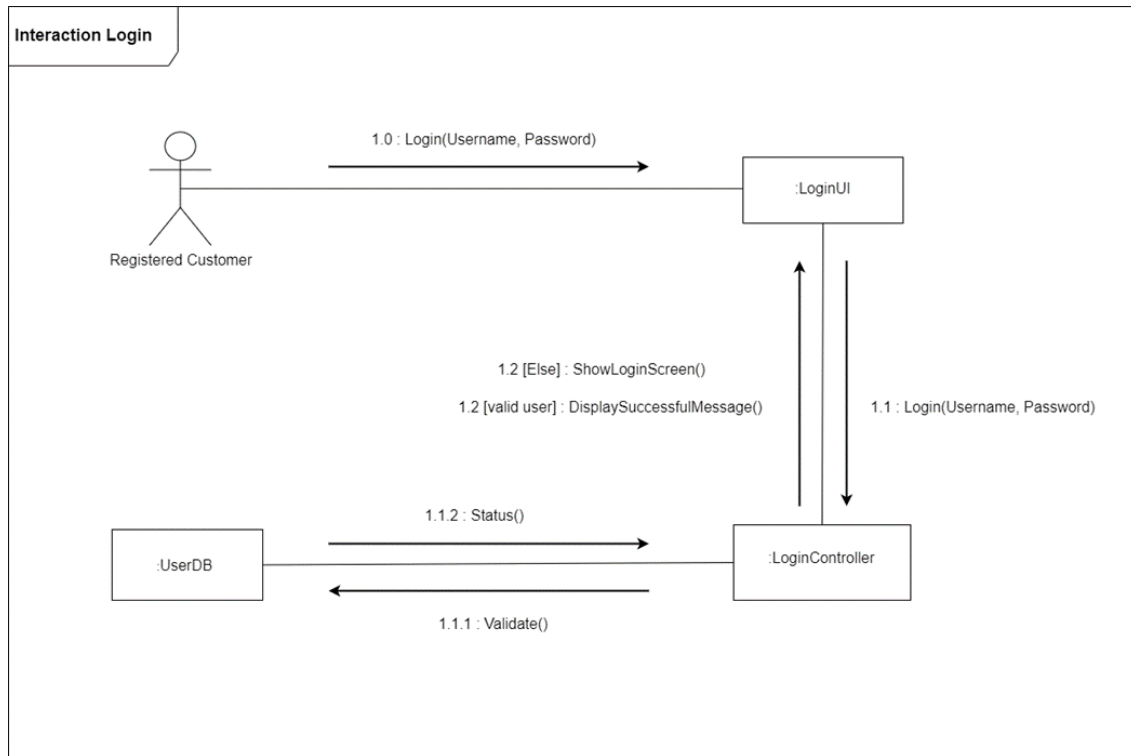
Interaction Login

1.0 : Login(Username, Password)

:LoginUI

Registered Customer

1.2 [Else] : ShowLoginScreen()

1.2 [valid user] : DisplaySuccessfulMessage()

1.1 : Login(Username, Password)

1.1.2 : Status()

:UserDB

:LoginController

1.1.1 : Validate()